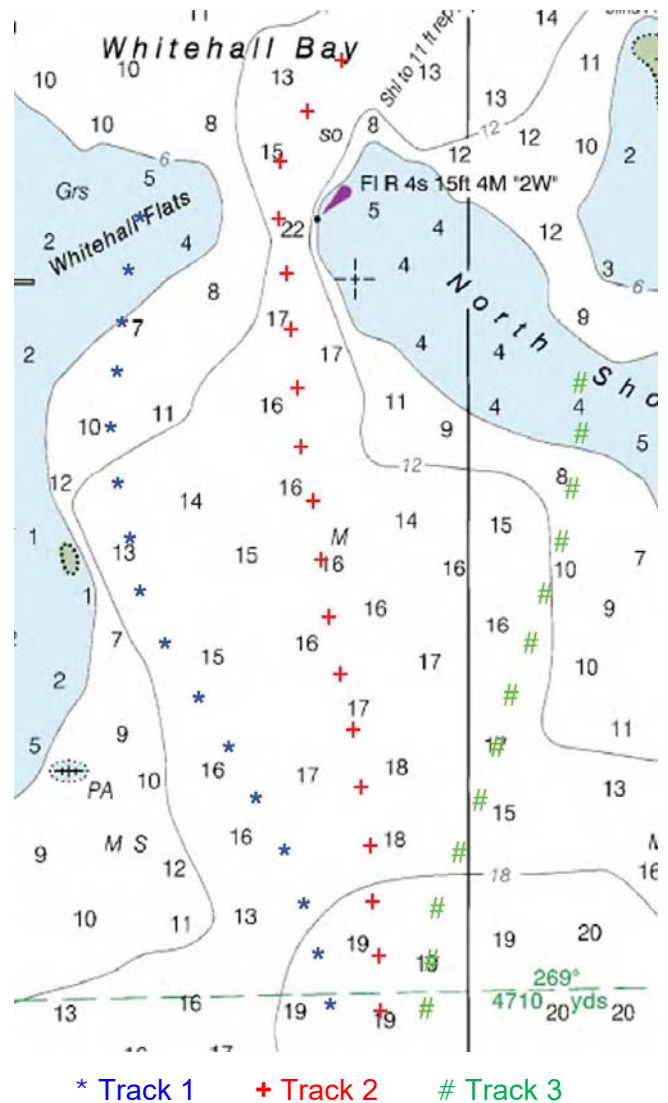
11

Whitehall Bay

14

10 10 13 Shl to 11 ft rep 13 11

10 8 so 8 13

6 15 12 12 10 2

Grs 5 Fl R 4s 15ft 4M "2W" 12

Whitehall Flats 5

2 4 22 4 12

8 4 North 3

7 17 6

2 4 4 9

17 Sh

11 16 11 4 4 5

10 9

12 12

16 14 15 8

14

1 13 15 M 16 16 10 7

1 16 9

16 16

7 15 17 10

2

17 11

9

5 16 17 18 17 13

PA 10 15

9 M S 16 18

12 18 16

10 11 13 20

19 19

13

269°

13 16 19 4710 yds 20 20

19

* Track 1 + Track 2 # Track 3